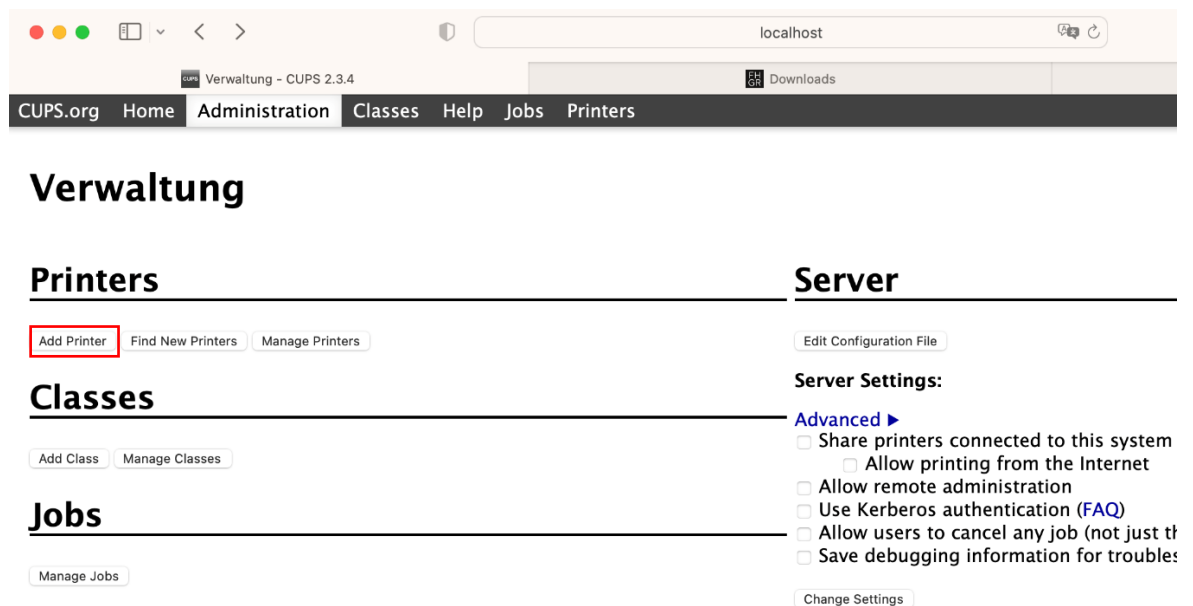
localhost

Verwaltung - CUPS 2.3.4

Downloads

CUPS.org Home Administration Classes Help Jobs Printers

Verwaltung

Printers

Add Printer Find New Printers Manage Printers

Classes

Add Class Manage Classes

Jobs

Manage Jobs

Server

Edit Configuration File

Server Settings:

Advanced ▶

Share printers connected to this system

Allow printing from the Internet

Allow remote administration

Use Kerberos authentication (FAQ)

Allow users to cancel any job (not just th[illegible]

Save debugging information for troubles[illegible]

Change Settings